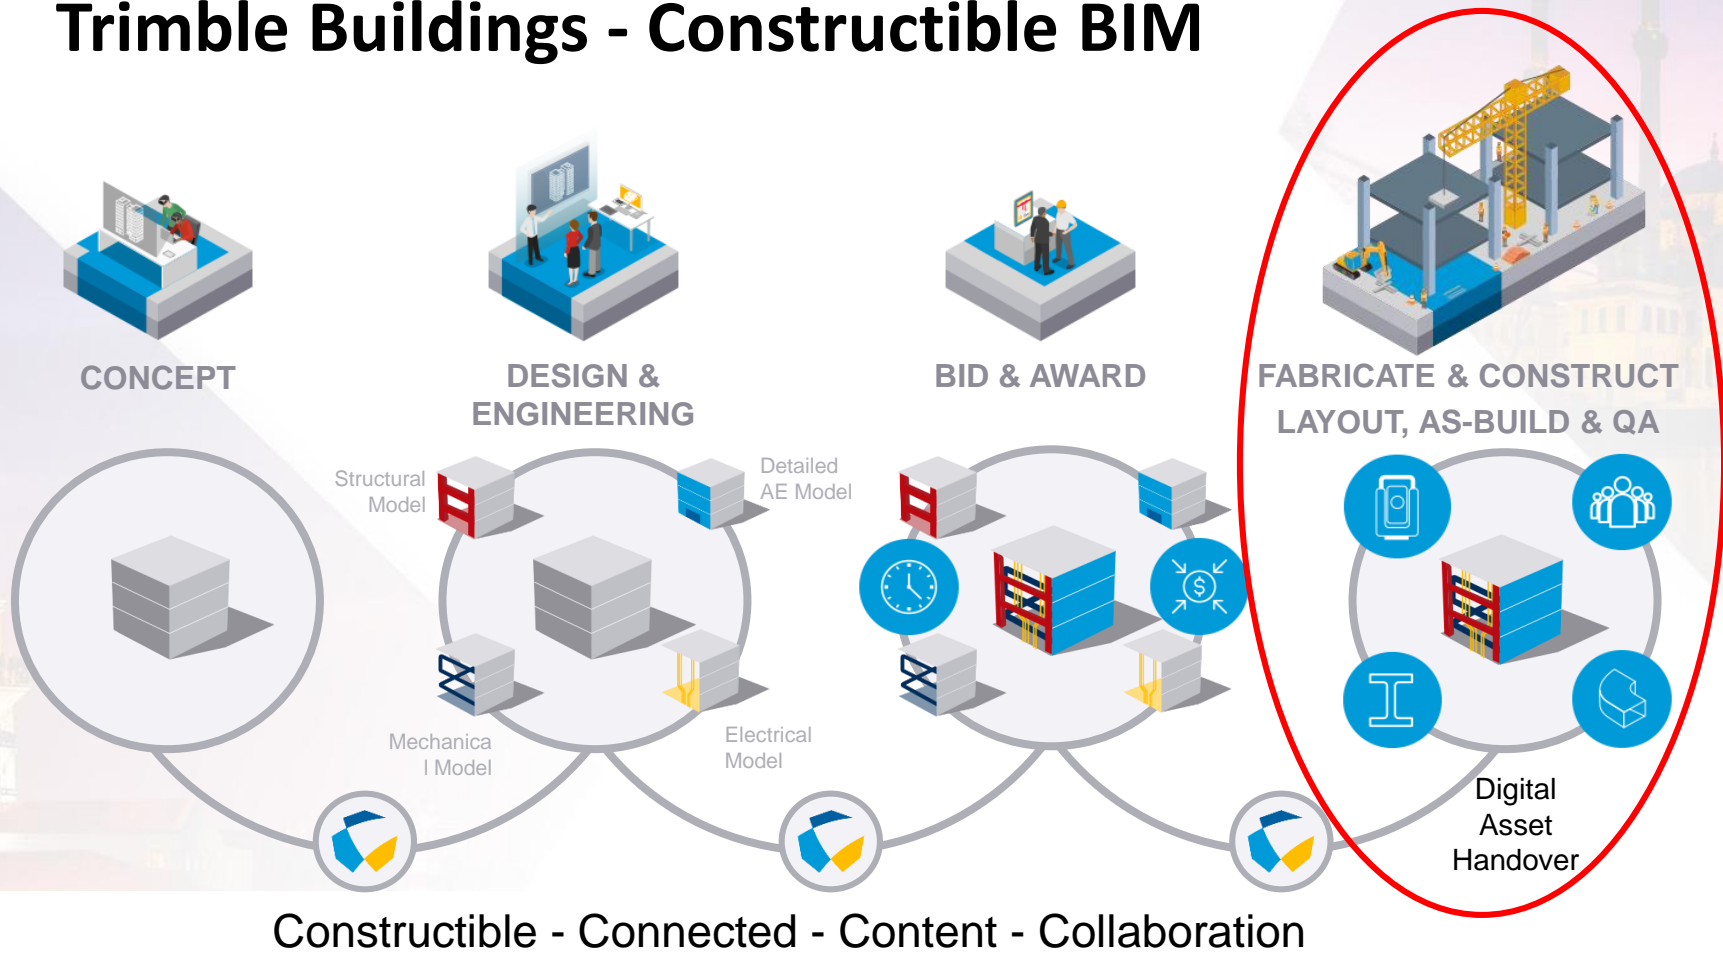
Trimble Buildings - Constructible BIM

CONCEPT

DESIGN & ENGINEERING

BID & AWARD

FABRICATE & CONSTRUCT
LAYOUT, AS-BUILD & QA

Structural Model

Detailed AE Model

Mechanica l Model

Electrical Model

Digital Asset Handover

Constructible - Connected - Content - Collaboration